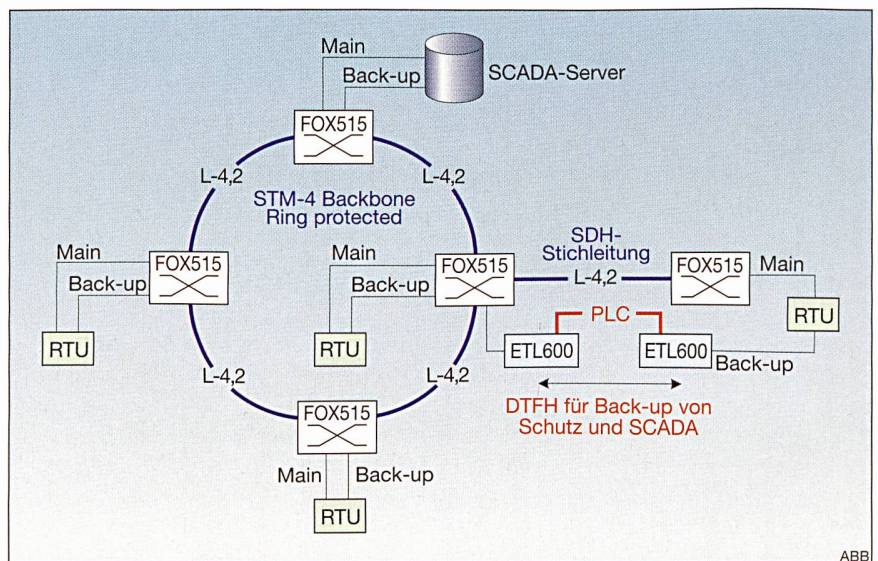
Main

Back-up

SCADA-Server

FOX515

L-4,2

L-4,2

STM-4 Backbone
Ring protected

Main

Back-up

FOX515

RTU

Main

Back-up

RTU

FOX515

SDH-
Stichleitung

L-4,2

FOX515

Main

RTU

PLC

ETL600

ETL600

Back-up

L-4,2

L-4,2

DTFH für Back-up von
Schutz und SCADA

FOX515

Main

Back-up

RTU

ABB